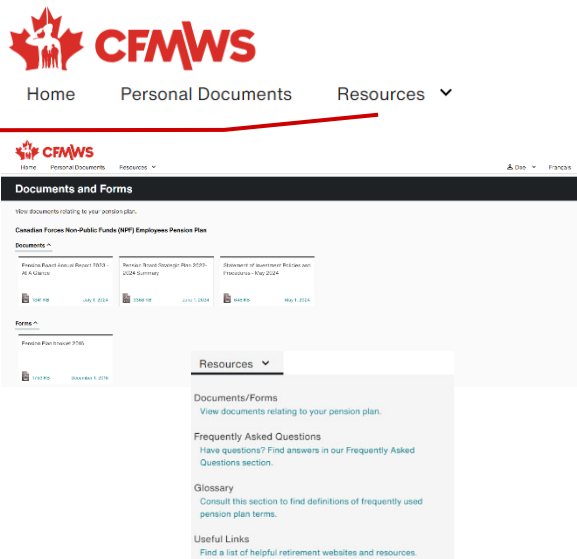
CFMWS

Home Personal Documents Resources

CFMWS

Home Personal Documents Resources

Doe Français

Documents and Forms

View documents relating to your pension plan.

Canadian Forces Non-Public Funds (NPF) Employees Pension Plan

Documents

Pension Board Annual Report 2023 - At A Glance

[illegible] KB July 1, 2024

Pension Board Strategic Plan 2022-2024 Summary

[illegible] KB June 1, 2024

Statement of Investment Policies and Procedures - May 2024

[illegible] KB May 1, 2024

Forms

Pension Plan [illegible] 2016

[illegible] KB November 1, 2016

Resources

Documents/Forms
View documents relating to your pension plan.

Frequently Asked Questions
Have questions? Find answers in our Frequently Asked Questions section.

Glossary
Consult this section to find definitions of frequently used pension plan terms.

Useful Links
Find a list of helpful retirement websites and resources.